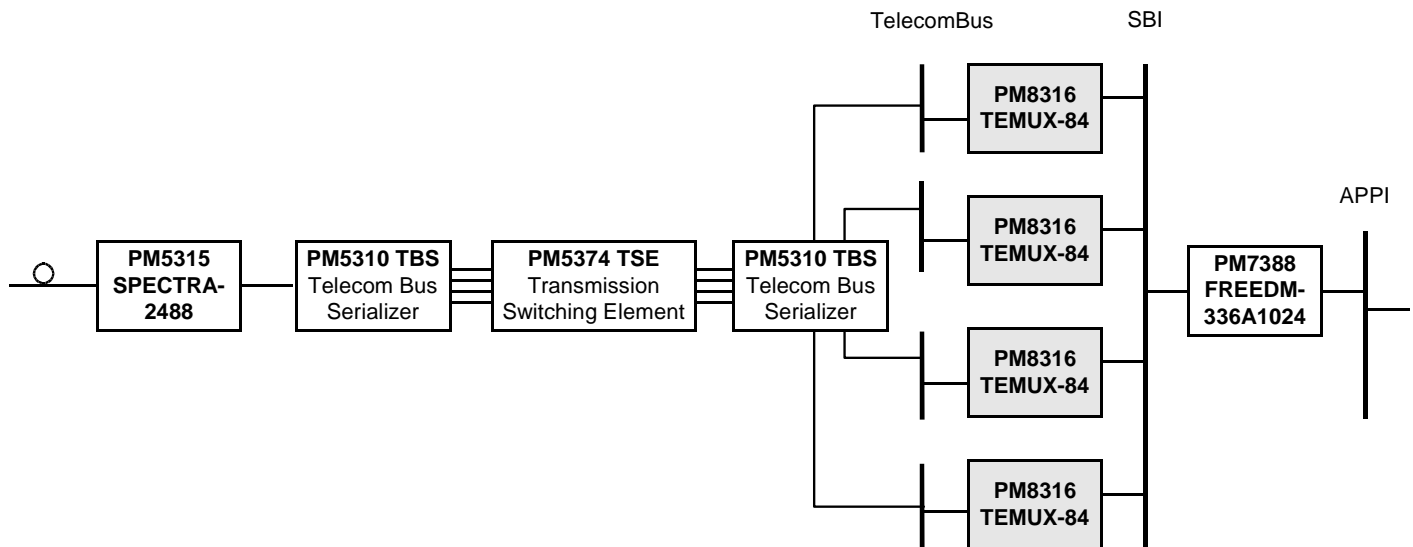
TelecomBus

SBI

APPI

PM5315 SPECTRA-2488

PM5310 TBS Telecom Bus Serializer

PM5374 TSE Transmission Switching Element

PM5310 TBS Telecom Bus Serializer

PM8316 TEMUX-84

PM8316 TEMUX-84

PM8316 TEMUX-84

PM8316 TEMUX-84

PM7388 FREEDM-336A1024